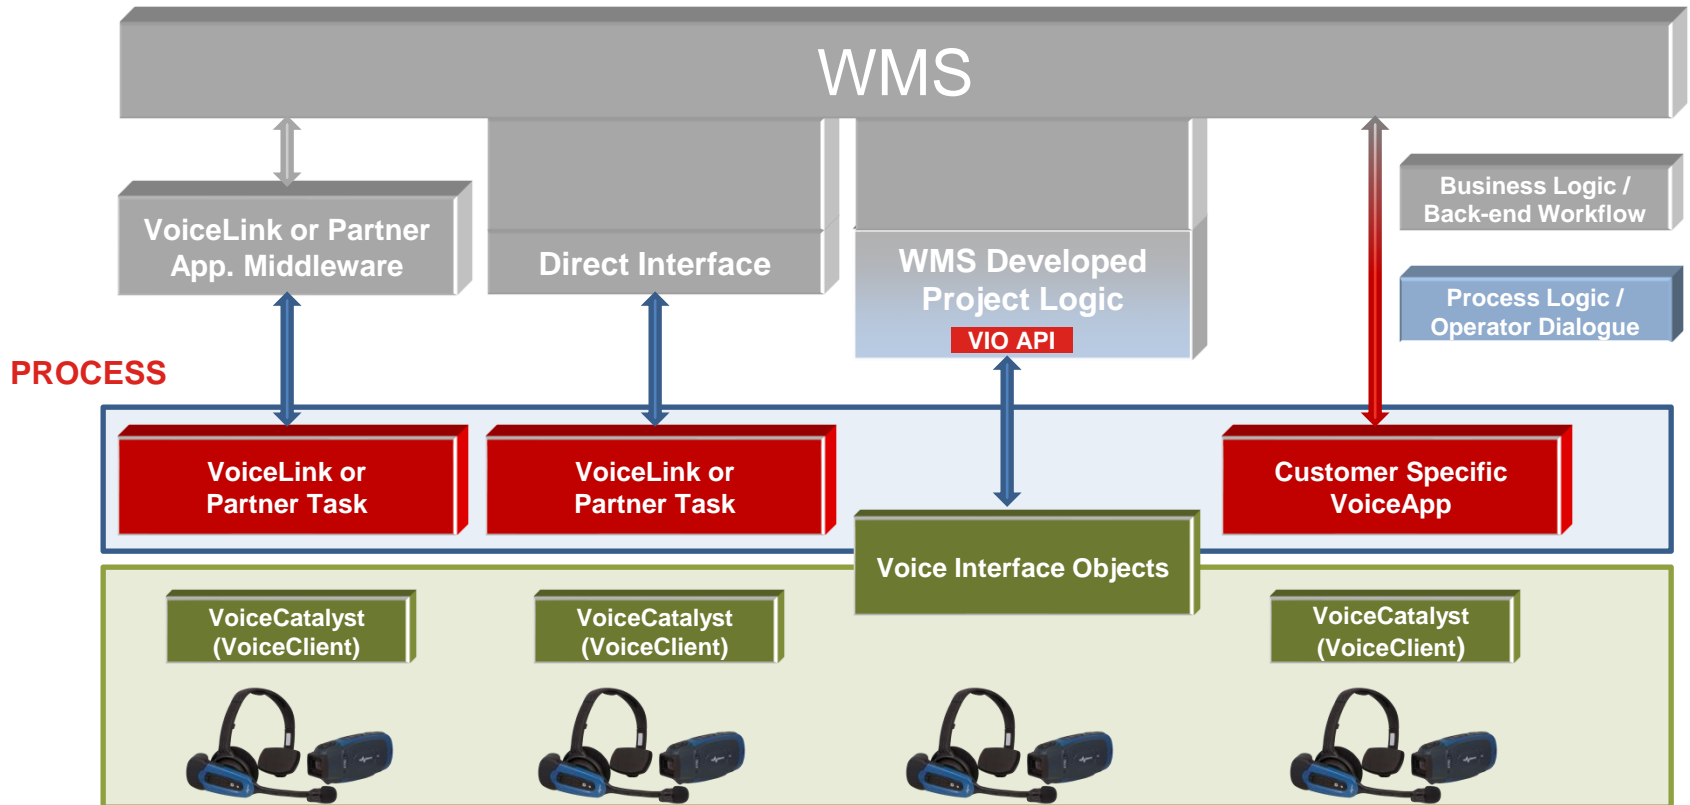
WMS

Business Logic / Back-end Workflow

Process Logic / Operator Dialogue

VoiceLink or Partner App. Middleware

Direct Interface

WMS Developed Project Logic

VIO API

PROCESS

VoiceLink or Partner Task

VoiceLink or Partner Task

Customer Specific VoiceApp

Voice Interface Objects

VoiceCatalyst (VoiceClient)

VoiceCatalyst (VoiceClient)

VoiceCatalyst (VoiceClient)